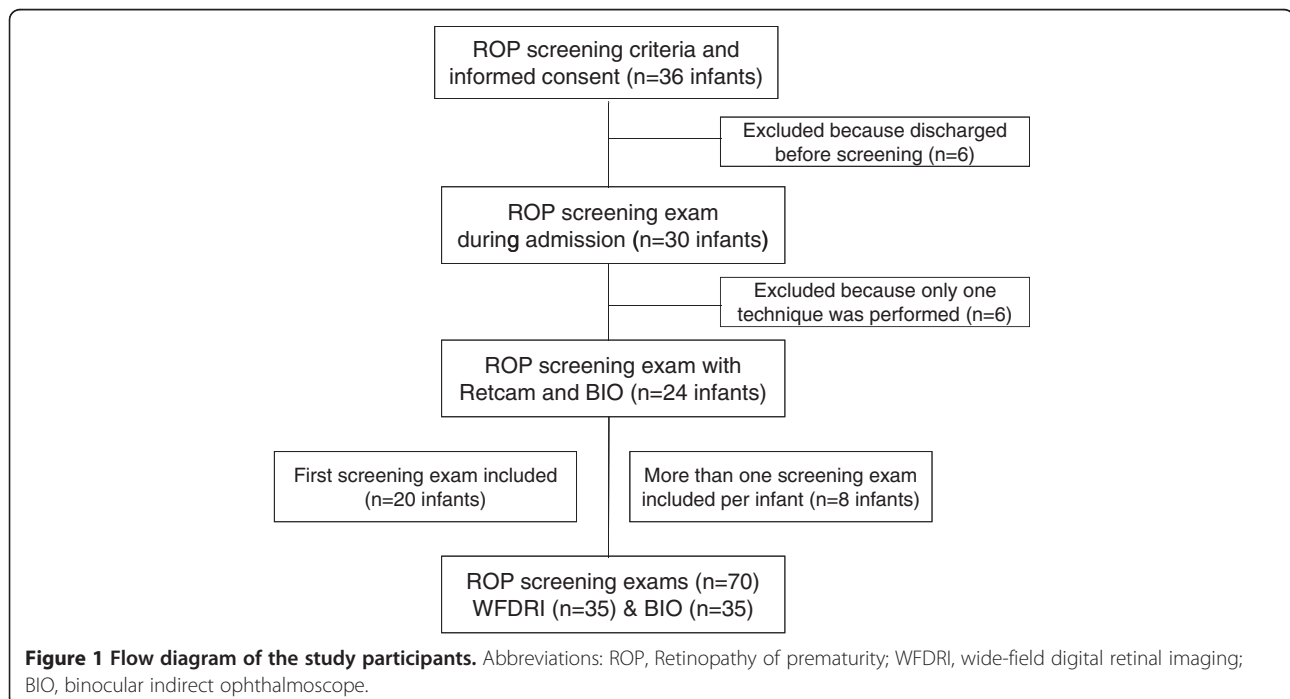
ROP screening criteria and informed consent (n=36 infants)

Excluded because discharged before screening (n=6)

ROP screening exam during admission (n=30 infants)

Excluded because only one technique was performed (n=6)

ROP screening exam with Retcam and BIO (n=24 infants)

First screening exam included (n=20 infants)

More than one screening exam included per infant (n=8 infants)

ROP screening exams (n=70) WFDRI (n=35) & BIO (n=35)

**Figure 1 Flow diagram of the study participants.** Abbreviations: ROP, Retinopathy of prematurity; WFDRI, wide-field digital retinal imaging; BIO, binocular indirect ophthalmoscope.